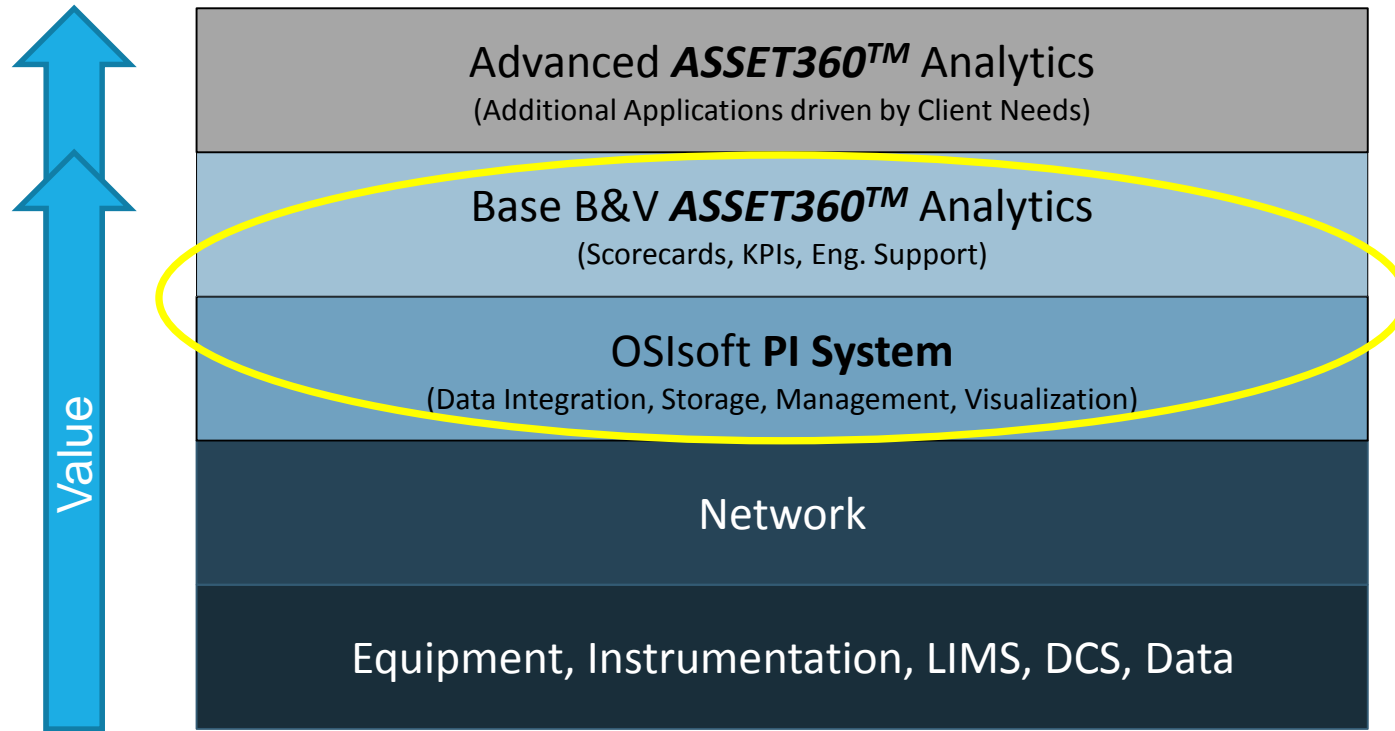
Value

Advanced ***ASSET360$^{TM}$*** Analytics
(Additional Applications driven by Client Needs)

Base B&V ***ASSET360$^{TM}$*** Analytics
(Scorecards, KPIs, Eng. Support)

OSIsoft **PI System**
(Data Integration, Storage, Management, Visualization)

Network

Equipment, Instrumentation, LIMS, DCS, Data